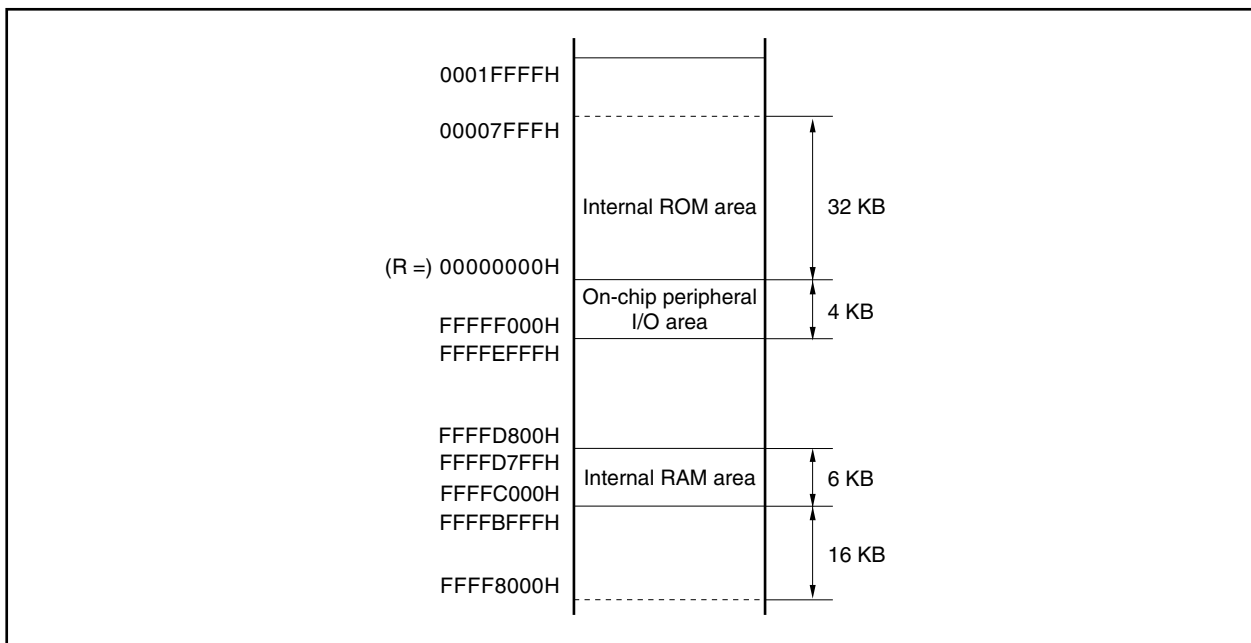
0001FFFFH

00007FFFH

Internal ROM area

32 KB

(R =) 00000000H

On-chip peripheral I/O area

4 KB

FFFFF000H

FFFFEFFFH

FFFFD800H

FFFFD7FFH

Internal RAM area

6 KB

FFFFC000H

FFFFBFFFH

16 KB

FFFF8000H